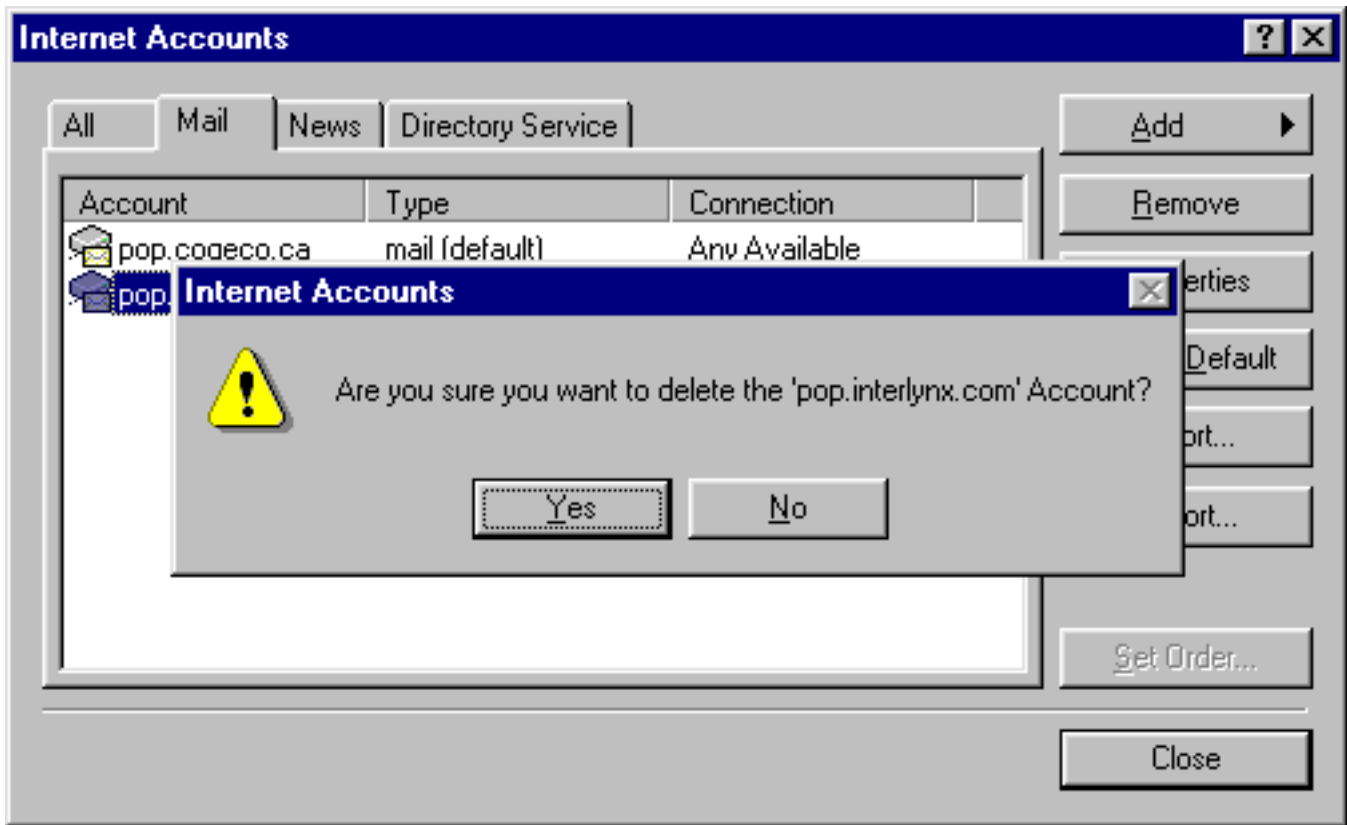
Internet Accounts

All | Mail | News | Directory Service

| Account | Type | Connection |
|---|---|---|
| pop.cogeco.ca | mail (default) | Any Available |
| pop. | | |

Add
Remove
erties
Default
ort...
ort...
Set Order...
Close

Internet Accounts

Are you sure you want to delete the 'pop.interlynx.com' Account?

Yes No